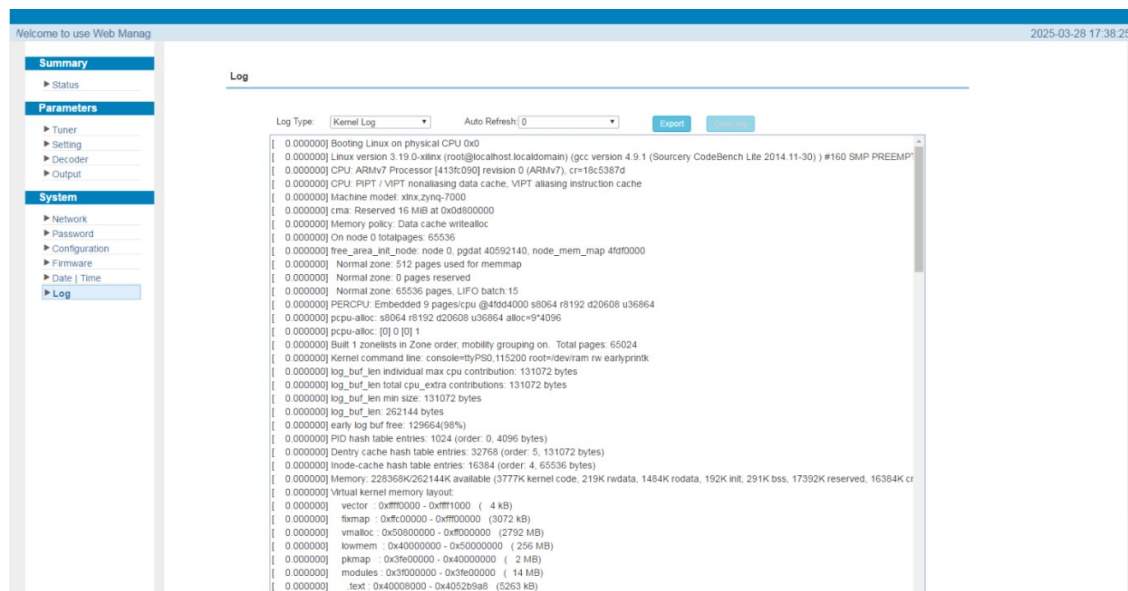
Nelcome to use Web Manag

2025-03-28 17:38:2

Summary

▶ Status

Parameters

▶ Tuner
▶ Setting
▶ Decoder
▶ Output

System

▶ Network
▶ Password
▶ Configuration
▶ Firmware
▶ Date | Time
▶ Log

Log

Log Type: Kernel Log ▾ Auto Refresh: 0 ▾ Export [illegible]

[ 0.000000] Booting Linux on physical CPU 0x0
[ 0.000000] Linux version 3.19.0-xilinx (root@localhost.localdomain) (gcc version 4.9.1 (Sourcery CodeBench Lite 2014.11-30) ) #160 SMP PREEMPT
[ 0.000000] CPU: ARMv7 Processor [413fc090] revision 0 (ARMv7), cr=18c5387d
[ 0.000000] CPU: PIPT / VIPT nonaliasing data cache, VIPT aliasing instruction cache
[ 0.000000] Machine model: xlnx,zynq-7000
[ 0.000000] cma: Reserved 16 MiB at 0x0d800000
[ 0.000000] Memory policy: Data cache writealloc
[ 0.000000] On node 0 totalpages: 65536
[ 0.000000] free_area_init_node: node 0, pgdat 40592140, node_mem_map 4fdf0000
[ 0.000000] Normal zone: 512 pages used for memmap
[ 0.000000] Normal zone: 0 pages reserved
[ 0.000000] Normal zone: 65536 pages, LIFO batch:15
[ 0.000000] PERCPU: Embedded 9 pages/cpu @4fdd4000 s8064 r8192 d20608 u36864
[ 0.000000] pcpu-alloc: s8064 r8192 d20608 u36864 alloc=9*4096
[ 0.000000] pcpu-alloc: [0] 0 [0] 1
[ 0.000000] Built 1 zonelists in Zone order, mobility grouping on. Total pages: 65024
[ 0.000000] Kernel command line: console=ttyPS0,115200 root=/dev/ram rw earlyprintk
[ 0.000000] log_buf_len individual max cpu contribution: 131072 bytes
[ 0.000000] log_buf_len total cpu_extra contributions: 131072 bytes
[ 0.000000] log_buf_len min size: 131072 bytes
[ 0.000000] log_buf_len: 262144 bytes
[ 0.000000] early log buf free: 129664(98%)
[ 0.000000] PID hash table entries: 1024 (order: 0, 4096 bytes)
[ 0.000000] Dentry cache hash table entries: 32768 (order: 5, 131072 bytes)
[ 0.000000] Inode-cache hash table entries: 16384 (order: 4, 65536 bytes)
[ 0.000000] Memory: 228368K/262144K available (3777K kernel code, 219K rwdata, 1484K rodata, 192K init, 291K bss, 17392K reserved, 16384K cr
[ 0.000000] Virtual kernel memory layout:
[ 0.000000] vector : 0xffff0000 - 0xffff1000 ( 4 kB)
[ 0.000000] fixmap : 0xffc00000 - 0xfff00000 (3072 kB)
[ 0.000000] vmalloc : 0x50800000 - 0xff000000 (2792 MB)
[ 0.000000] lowmem : 0x40000000 - 0x50000000 ( 256 MB)
[ 0.000000] pkmap : 0x3fe00000 - 0x40000000 ( 2 MB)
[ 0.000000] modules : 0x3f000000 - 0x3fe00000 ( 14 MB)
[ 0.000000] .text : 0x40008000 - 0x4052b9a8 (5263 kB)